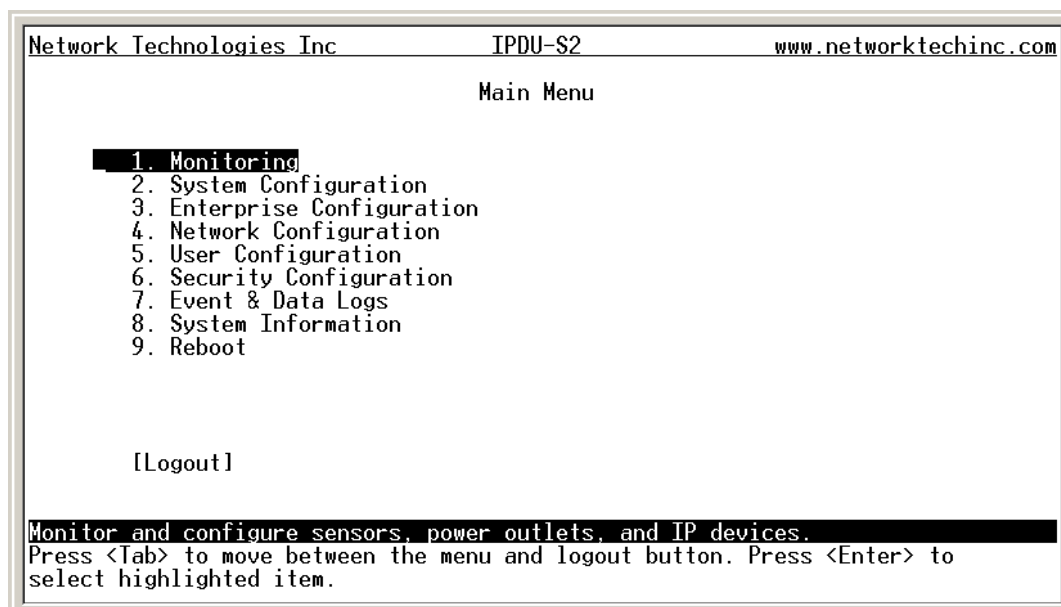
Network Technologies Inc IPDU-S2 www.networktechinc.com

Main Menu

1. Monitoring
2. System Configuration
3. Enterprise Configuration
4. Network Configuration
5. User Configuration
6. Security Configuration
7. Event & Data Logs
8. System Information
9. Reboot

[Logout]

Monitor and configure sensors, power outlets, and IP devices.
Press <Tab> to move between the menu and logout button. Press <Enter> to select highlighted item.